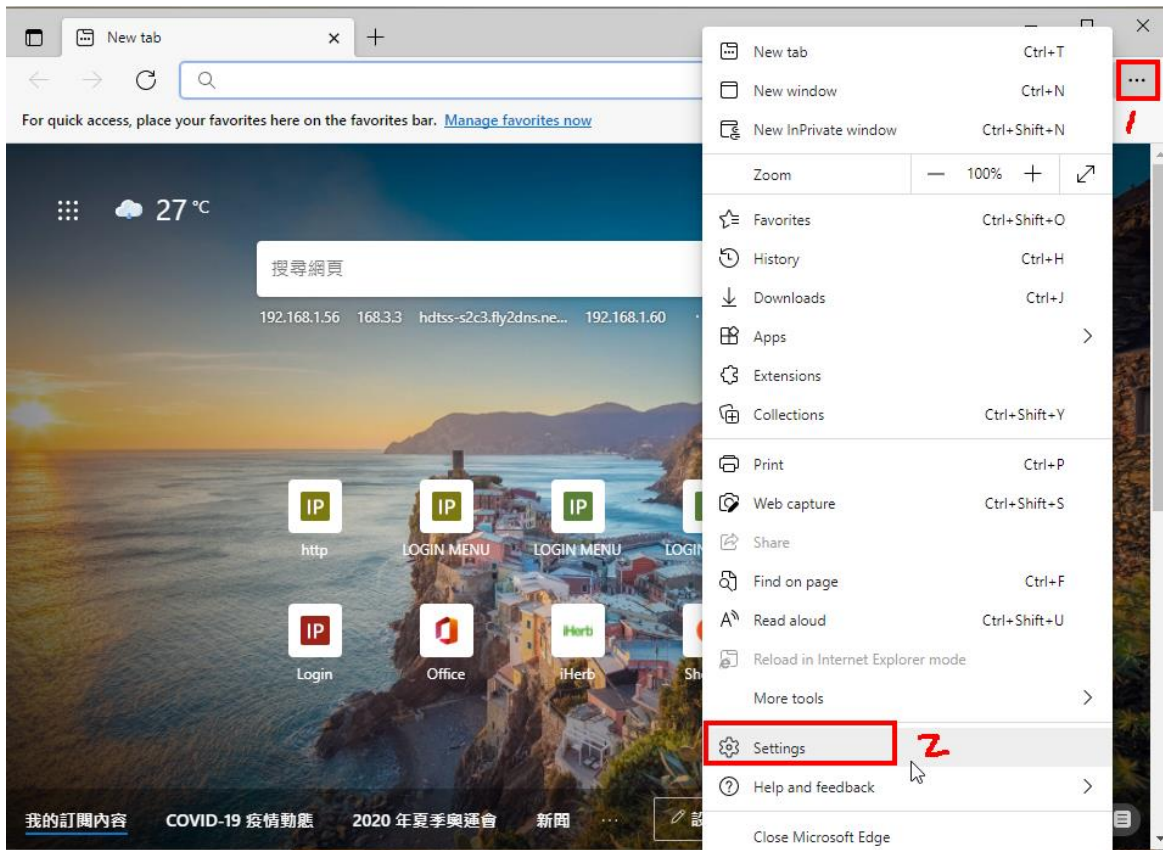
New tab

For quick access, place your favorites here on the favorites bar. Manage favorites now

27 °C

搜尋網頁

192.168.1.56 168.3.3 hdtss-s2c3.fly2dns.ne... 192.168.1.60

IP http
IP LOGIN MENU
IP LOGIN MENU
LOGI

IP Login
Office
iHerb iHerb
Sh

我的訂閱內容 COVID-19 疫情動態 2020 年夏季奧運會 新聞 ··· 設

New tab Ctrl+T
New window Ctrl+N
New InPrivate window Ctrl+Shift+N
Zoom — 100% +
Favorites Ctrl+Shift+O
History Ctrl+H
Downloads Ctrl+J
Apps
Extensions
Collections Ctrl+Shift+Y
Print Ctrl+P
Web capture Ctrl+Shift+S
Share
Find on page Ctrl+F
Read aloud Ctrl+Shift+U
Reload in Internet Explorer mode
More tools
Settings
Help and feedback
Close Microsoft Edge

1
2